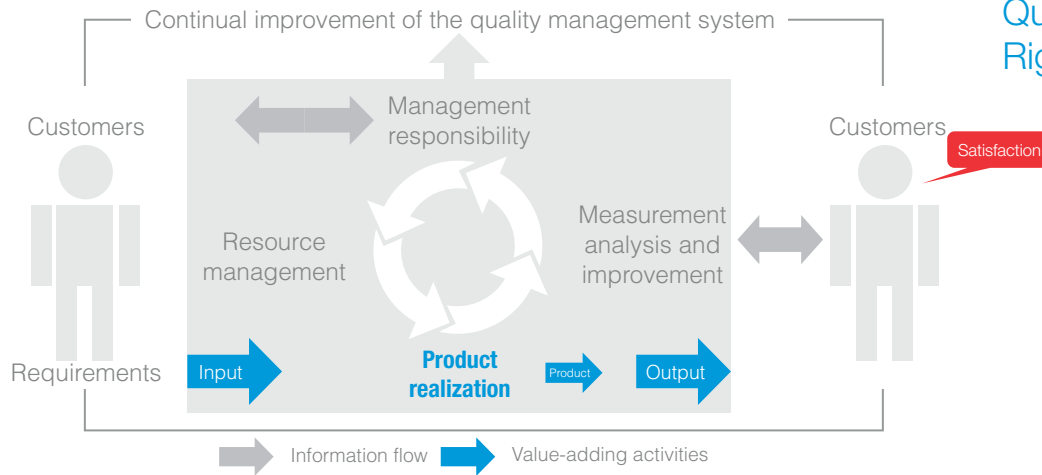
Continual improvement of the quality management system

Qu
Rig

Customers

Management responsibility

Customers

Satisfaction

Resource management

Measurement analysis and improvement

Requirements

Input

Product realization

Product

Output

Information flow

Value-adding activities